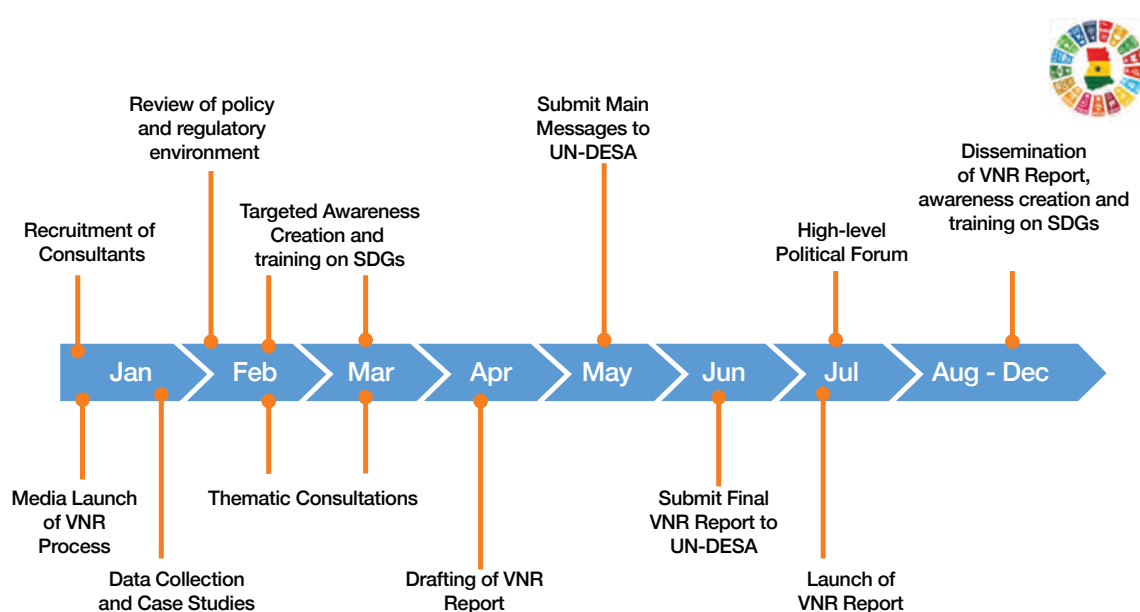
Review of policy and regulatory environment

Submit Main Messages to UN-DESA

Dissemination of VNR Report, awareness creation and training on SDGs

Targeted Awareness Creation and training on SDGs

Recruitment of Consultants

High-level Political Forum

Jan

Feb

Mar

Apr

May

Jun

Jul

Aug - Dec

Media Launch of VNR Process

Thematic Consultations

Submit Final VNR Report to UN-DESA

Data Collection and Case Studies

Drafting of VNR Report

Launch of VNR Report